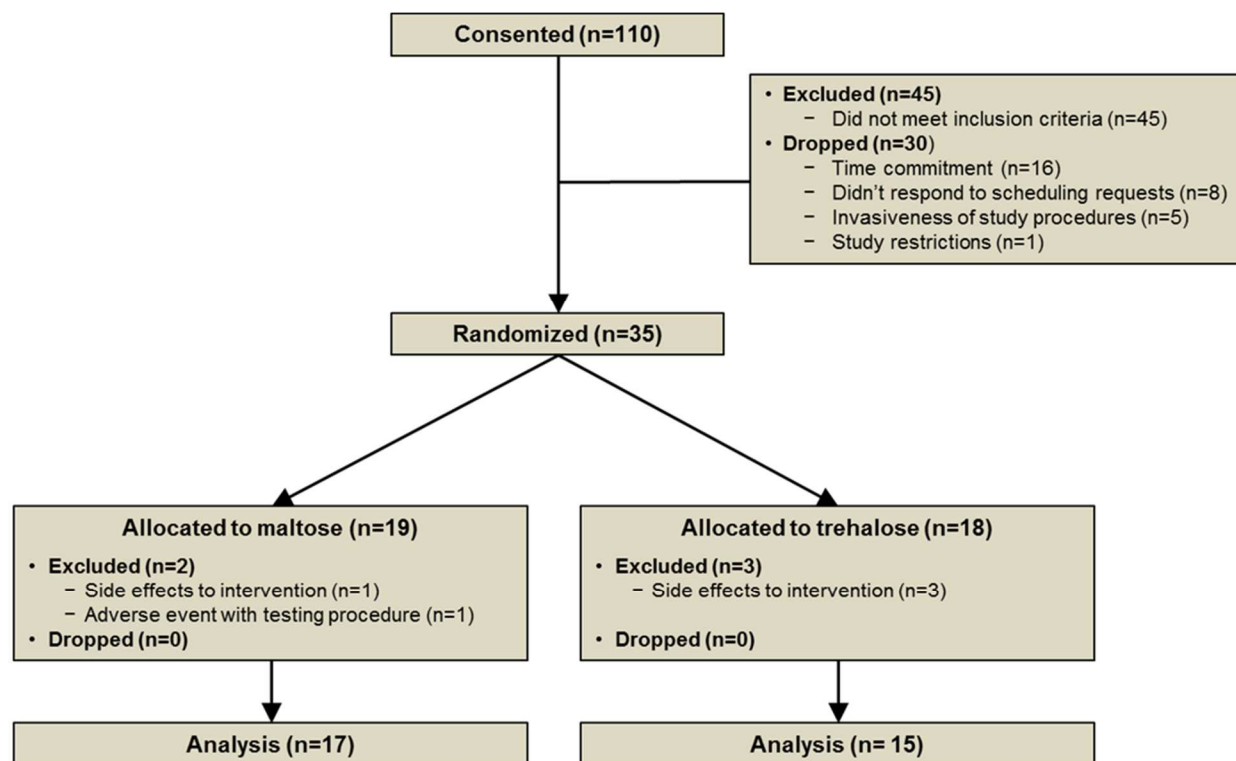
Consented (n=110)

• Excluded (n=45)
− Did not meet inclusion criteria (n=45)
• Dropped (n=30)
− Time commitment (n=16)
− Didn't respond to scheduling requests (n=8)
− Invasiveness of study procedures (n=5)
− Study restrictions (n=1)

Randomized (n=35)

Allocated to maltose (n=19)
• Excluded (n=2)
− Side effects to intervention (n=1)
− Adverse event with testing procedure (n=1)
• Dropped (n=0)

Allocated to trehalose (n=18)
• Excluded (n=3)
− Side effects to intervention (n=3)
• Dropped (n=0)

Analysis (n=17)

Analysis (n= 15)